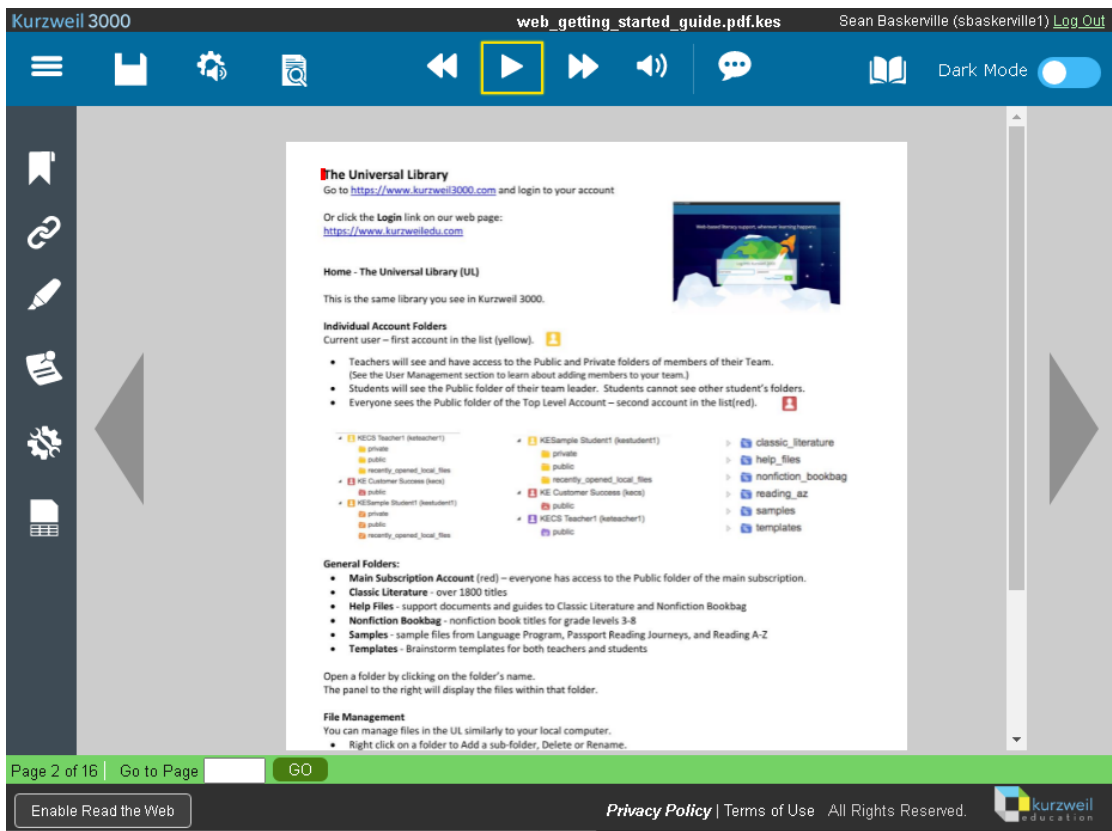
Kurzweil 3000 web_getting_started_guide.pdf.kes Sean Baskerville (sbaskerville1) Log Out

Dark Mode

The Universal Library
Go to https://www.kurzweil3000.com and login to your account

Or click the Login link on our web page:
https://www.kurzweiledu.com

Web-based literacy support, wherever learning happens.

Home - The Universal Library (UL)

This is the same library you see in Kurzweil 3000.

Individual Account Folders
Current user – first account in the list (yellow).

- Teachers will see and have access to the Public and Private folders of members of their Team. (See the User Management section to learn about adding members to your team.)
- Students will see the Public folder of their team leader. Students cannot see other student's folders.
- Everyone sees the Public folder of the Top Level Account – second account in the list(red).

KECS Teacher1 (keteacher1)
private
public
recently_opened_local_files
KE Customer Success (kecs)
public
KESample Student1 (kestudent1)
private
public
recently_opened_local_files

KESample Student1 (kestudent1)
private
public
recently_opened_local_files
KE Customer Success (kecs)
public
KECS Teacher1 (keteacher1)
public

classic_literature
help_files
nonfiction_bookbag
reading_az
samples
templates

General Folders:
- Main Subscription Account (red) – everyone has access to the Public folder of the main subscription.
- Classic Literature - over 1800 titles
- Help Files - support documents and guides to Classic Literature and Nonfiction Bookbag
- Nonfiction Bookbag - nonfiction book titles for grade levels 3-8
- Samples - sample files from Language Program, Passport Reading Journeys, and Reading A-Z
- Templates - Brainstorm templates for both teachers and students

Open a folder by clicking on the folder's name.
The panel to the right will display the files within that folder.

File Management
You can manage files in the UL similarly to your local computer.
- Right click on a folder to Add a sub-folder, Delete or Rename.

Page 2 of 16 Go to Page GO

Enable Read the Web

Privacy Policy | Terms of Use All Rights Reserved.

kurzweil education